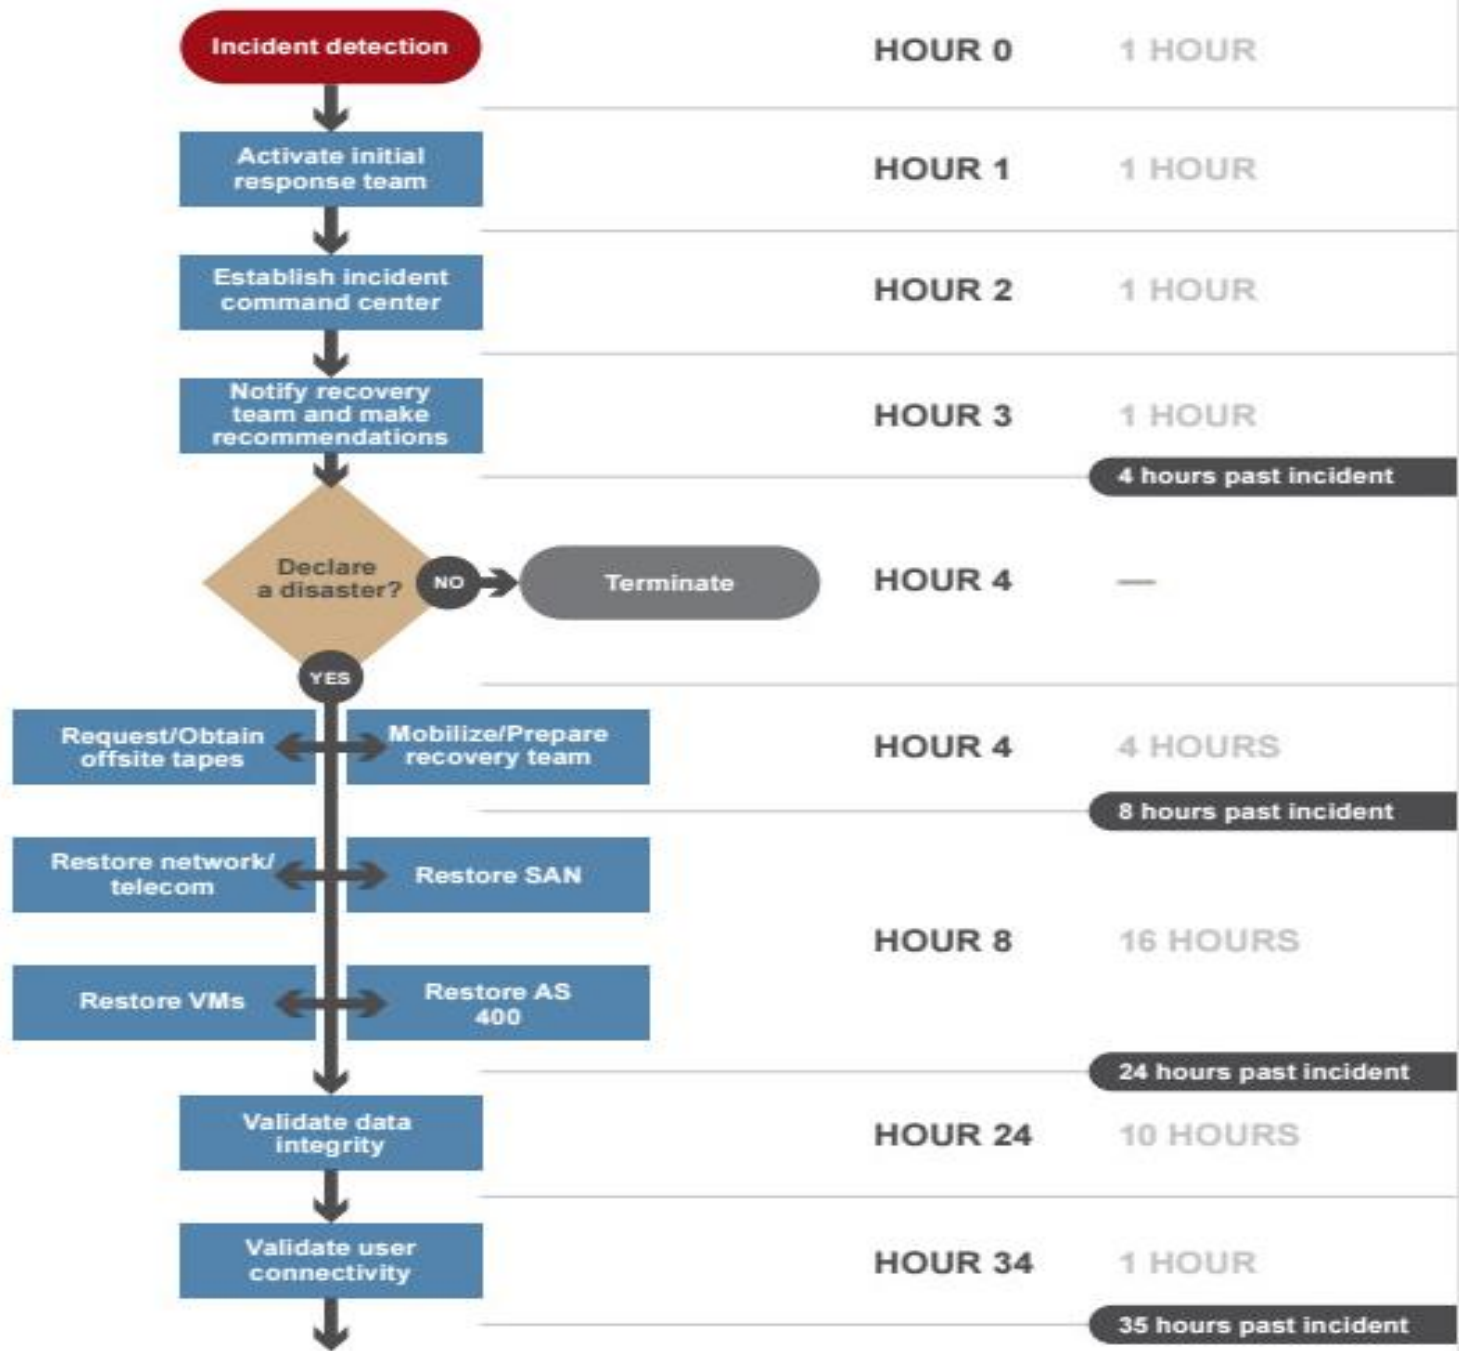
Incident detection

HOUR 0 1 HOUR

Activate initial response team

HOUR 1 1 HOUR

Establish incident command center

HOUR 2 1 HOUR

Notify recovery team and make recommendations

HOUR 3 1 HOUR

4 hours past incident

Declare a disaster?

NO

Terminate

HOUR 4 —

YES

Request/Obtain offsite tapes

Mobilize/Prepare recovery team

HOUR 4 4 HOURS

8 hours past incident

Restore network/ telecom

Restore SAN

Restore VMs

Restore AS 400

HOUR 8 16 HOURS

24 hours past incident

Validate data integrity

HOUR 24 10 HOURS

Validate user connectivity

HOUR 34 1 HOUR

35 hours past incident